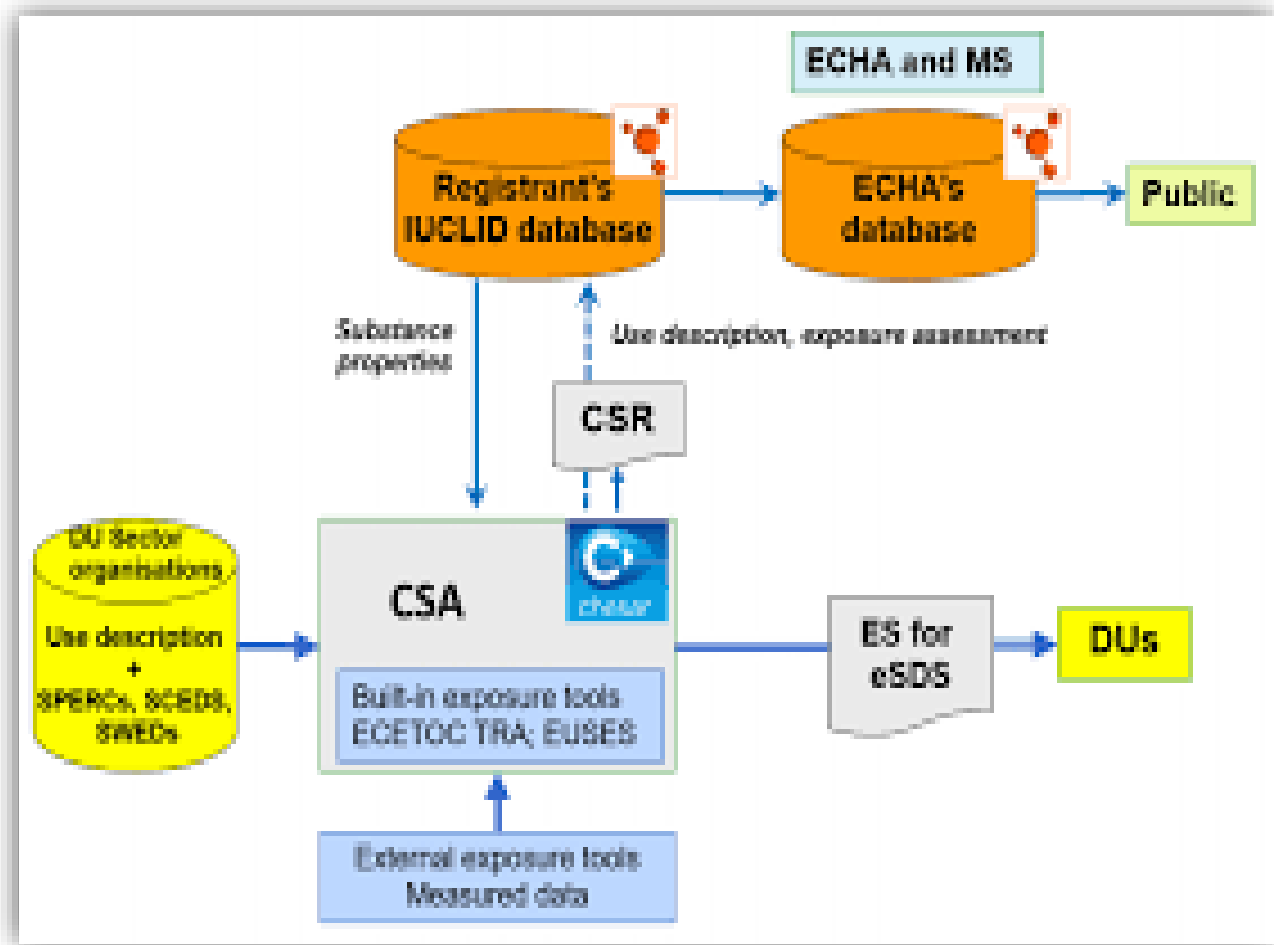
ECHA and MS

Registrant's IUCLID database

ECHA's database

Public

Substance properties

Use description, exposure assessment

CSR

DU Sector organisations

Use description + SPERCs, SCEDS, SWEDs

CSA

chesar

Built-in exposure tools ECETOC TRA; EUSES

ES for eSDS

DUs

External exposure tools Measured data